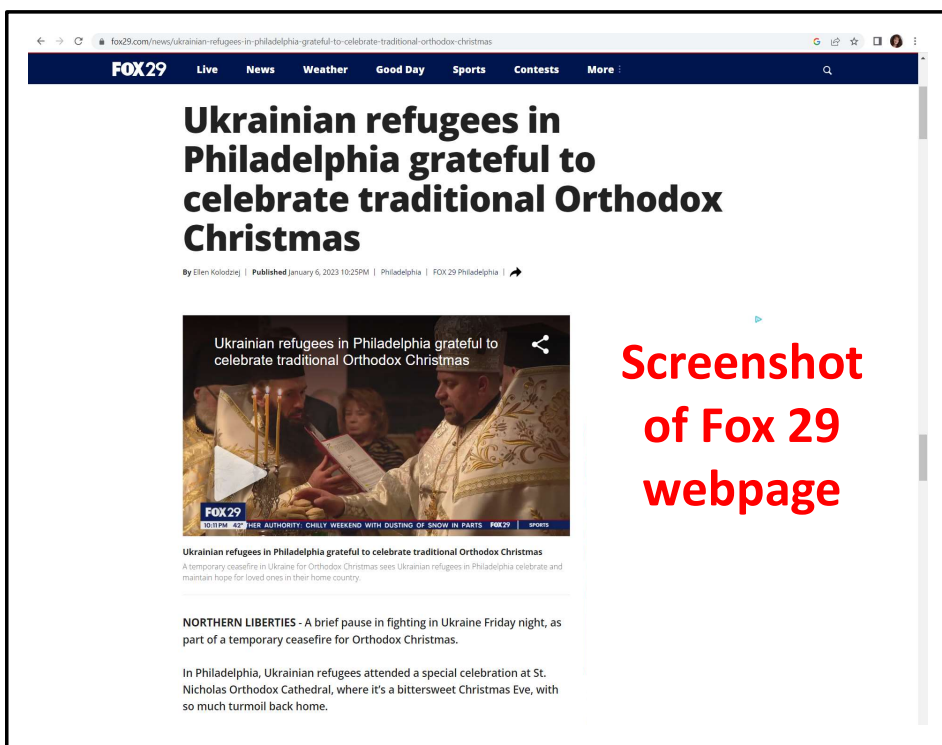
fox29.com/news/ukrainian-refugees-in-philadelphia-grateful-to-celebrate-traditional-orthodox-christmas

FOX 29 Live News Weather Good Day Sports Contests More

Ukrainian refugees in Philadelphia grateful to celebrate traditional Orthodox Christmas

By Ellen Kolodziej | Published January 6, 2023 10:25PM | Philadelphia | FOX 29 Philadelphia

Ukrainian refugees in Philadelphia grateful to celebrate traditional Orthodox Christmas

FOX 29 10:11PM 42° HER AUTHORITY: CHILLY WEEKEND WITH DUSTING OF SNOW IN PARTS FOX 29 SPORTS

Ukrainian refugees in Philadelphia grateful to celebrate traditional Orthodox Christmas

A temporary ceasefire in Ukraine for Orthodox Christmas sees Ukrainian refugees in Philadelphia celebrate and maintain hope for loved ones in their home country.

NORTHERN LIBERTIES - A brief pause in fighting in Ukraine Friday night, as part of a temporary ceasefire for Orthodox Christmas.

In Philadelphia, Ukrainian refugees attended a special celebration at St. Nicholas Orthodox Cathedral, where it's a bittersweet Christmas Eve, with so much turmoil back home.

Screenshot of Fox 29 webpage